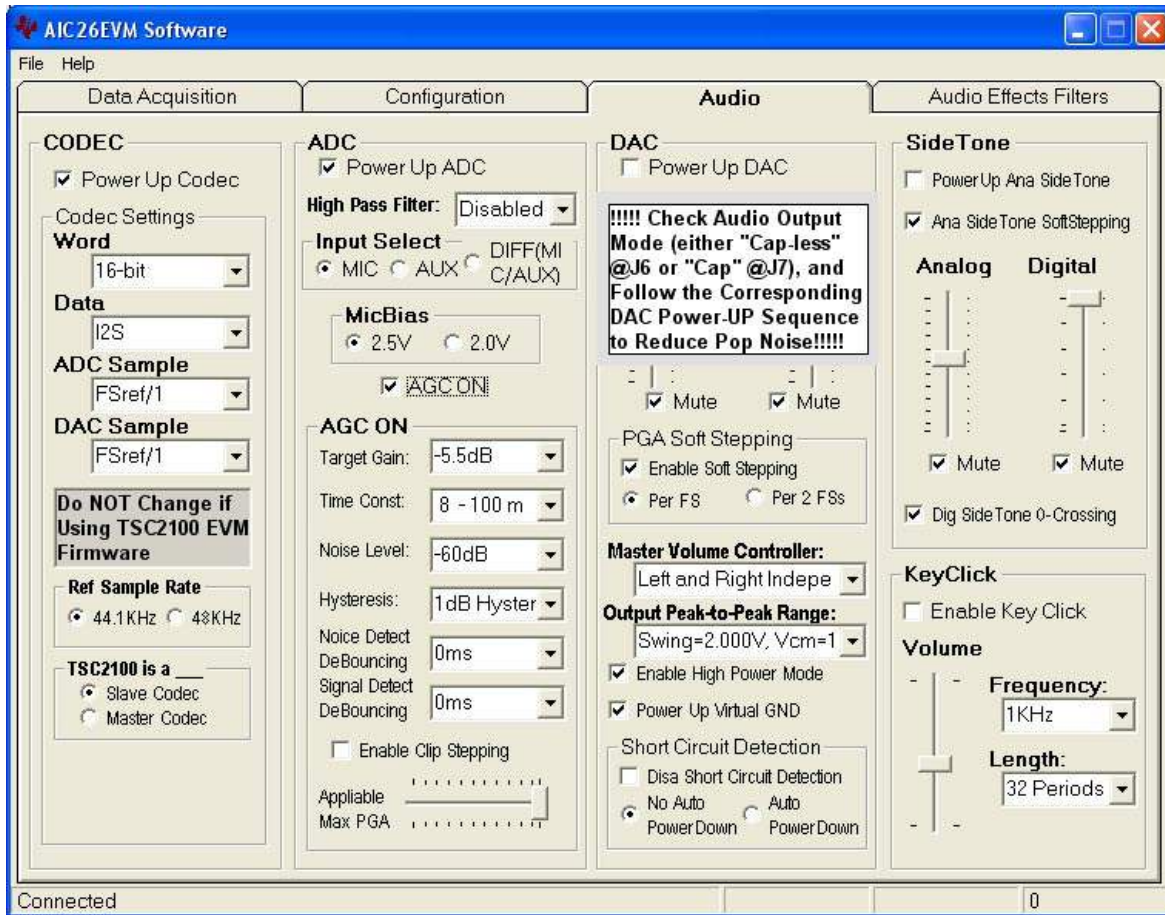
AIC26EVM Software

File Help

Data Acquisition | Configuration | Audio | Audio Effects Filters

CODEC
☑ Power Up Codec
Codec Settings
Word
16-bit
Data
I2S
ADC Sample
FSref/1
DAC Sample
FSref/1
Do NOT Change if Using TSC2100 EVM Firmware
Ref Sample Rate
◉ 44.1KHz ○ 48KHz
TSC2100 is a ___
◉ Slave Codec
○ Master Codec

ADC
☑ Power Up ADC
High Pass Filter: Disabled
Input Select
◉ MIC ○ AUX ○ DIFF(MIC/AUX)
MicBias
◉ 2.5V ○ 2.0V
☑ AGC ON
AGC ON
Target Gain: -5.5dB
Time Const: 8 - 100 m
Noise Level: -60dB
Hysteresis: 1dB Hyster
Noice Detect DeBouncing 0ms
Signal Detect DeBouncing 0ms
☐ Enable Clip Stepping
Appliable Max PGA

DAC
☐ Power Up DAC
!!!!! Check Audio Output Mode (either "Cap-less" @J6 or "Cap" @J7), and Follow the Corresponding DAC Power-UP Sequence to Reduce Pop Noise!!!!!
☑ Mute ☑ Mute
PGA Soft Stepping
☑ Enable Soft Stepping
◉ Per FS ○ Per 2 FSs
Master Volume Controller:
Left and Right Indepe
Output Peak-to-Peak Range:
Swing=2.000V, Vcm=1
☑ Enable High Power Mode
☑ Power Up Virtual GND
Short Circuit Detection
☐ Disa Short Circuit Detection
◉ No Auto PowerDown ○ Auto PowerDown

SideTone
☐ PowerUp Ana SideTone
☑ Ana SideTone SoftStepping
Analog Digital
☑ Mute ☑ Mute
☑ Dig SideTone 0-Crossing

KeyClick
☐ Enable Key Click
Volume
Frequency:
1KHz
Length:
32 Periods

Connected 0